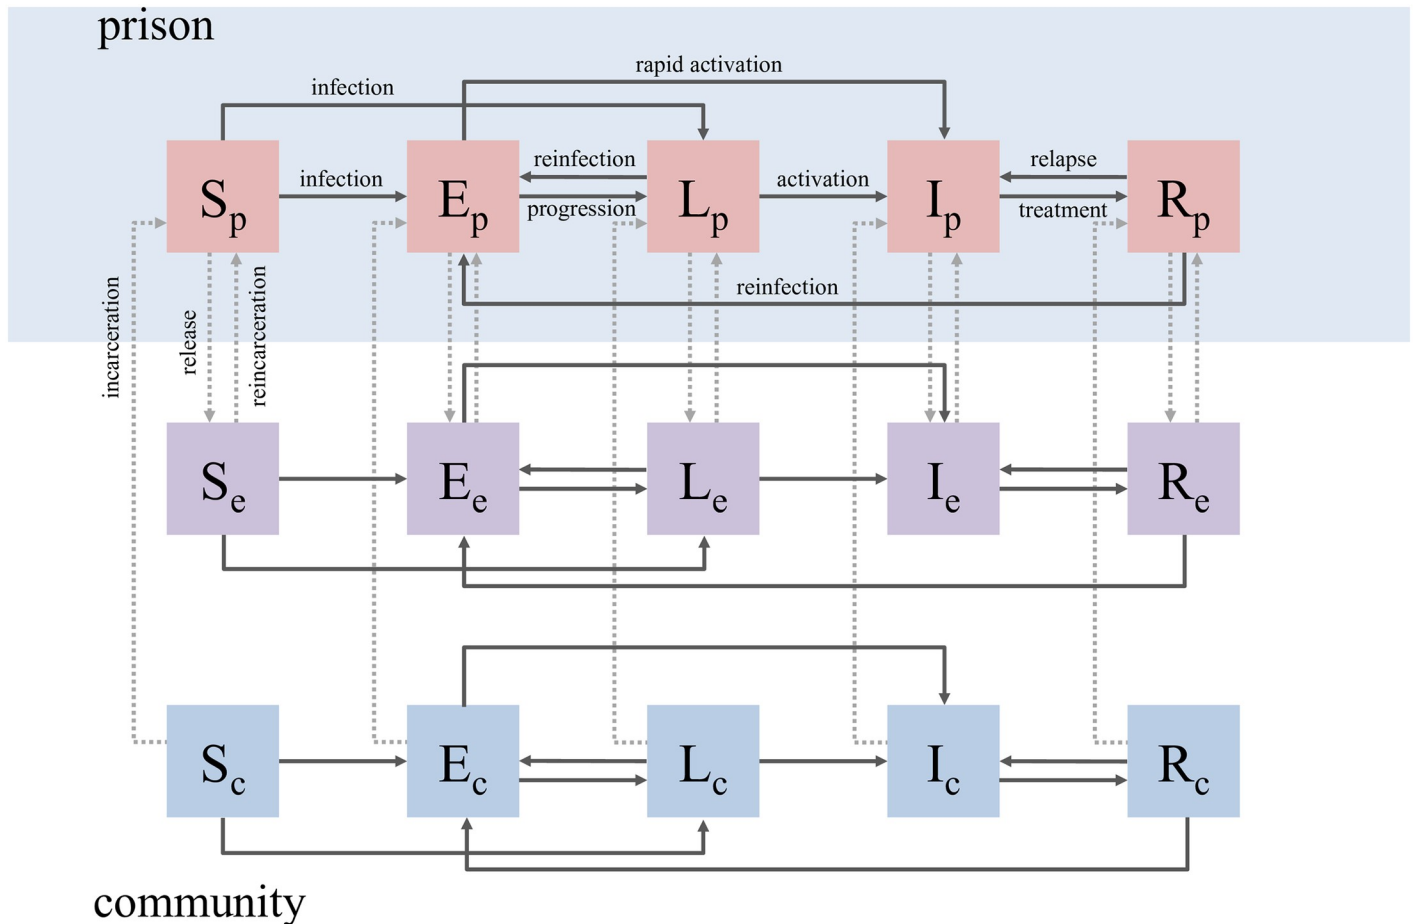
prison

rapid activation

infection

$S_p$ infection $E_p$ reinfection progression $L_p$ activation $I_p$ relapse treatment $R_p$

reinfection

incarceration

release

reincarceration

$S_e$ $E_e$ $L_e$ $I_e$ $R_e$

$S_c$ $E_c$ $L_c$ $I_c$ $R_c$

community